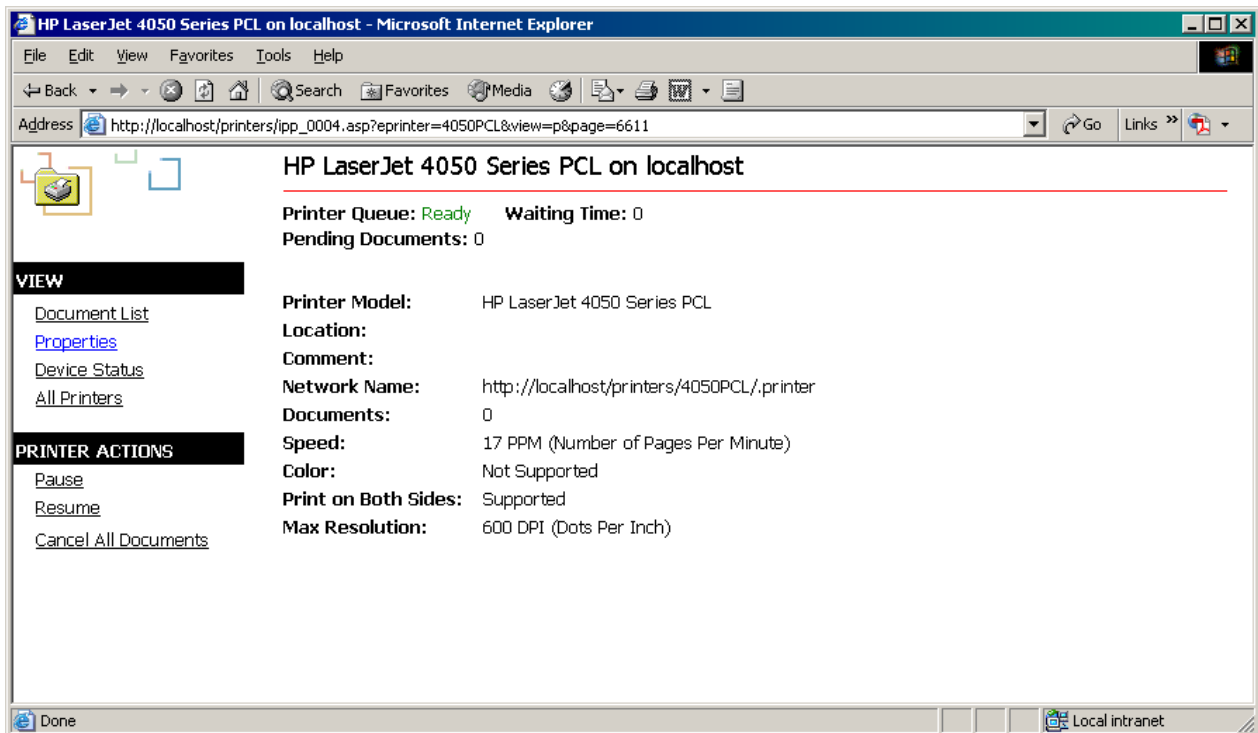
HP LaserJet 4050 Series PCL on localhost - Microsoft Internet Explorer

File Edit View Favorites Tools Help

Back Search Favorites Media

Address http://localhost/printers/ipp_0004.asp?eprinter=4050PCL&view=p&page=6611 Go Links »

HP LaserJet 4050 Series PCL on localhost

Printer Queue: Ready Waiting Time: 0
Pending Documents: 0

VIEW
Document List
Properties
Device Status
All Printers

PRINTER ACTIONS
Pause
Resume
Cancel All Documents

| | |
|---|---|
| Printer Model: | HP LaserJet 4050 Series PCL |
| Location: | |
| Comment: | |
| Network Name: | http://localhost/printers/4050PCL/.printer |
| Documents: | 0 |
| Speed: | 17 PPM (Number of Pages Per Minute) |
| Color: | Not Supported |
| Print on Both Sides: | Supported |
| Max Resolution: | 600 DPI (Dots Per Inch) |

Done Local intranet